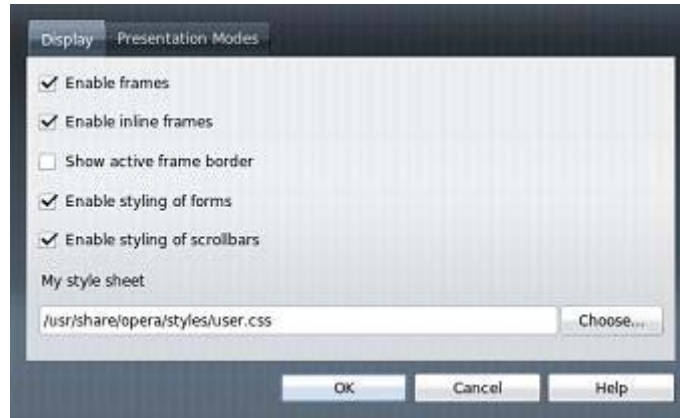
Display Presentation Modes

Enable frames

Enable inline frames

Show active frame border

Enable styling of forms

Enable styling of scrollbars

My style sheet

/usr/share/opera/styles/user.css

Choose...

OK Cancel Help